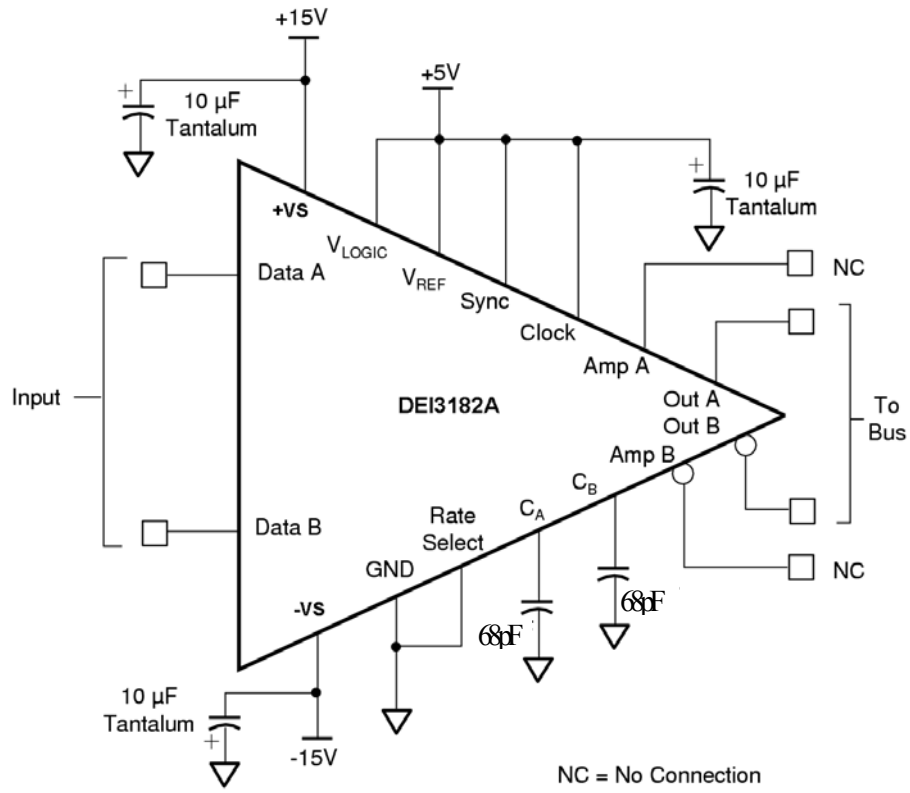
+15V

10 µF Tantalum

+5V

10 µF Tantalum

+VS

$V_{LOGIC}$

$V_{REF}$

Sync

Clock

Data A

NC

Amp A

Input

DEI3182A

Out A

Out B

To Bus

Amp B

$C_B$

$C_A$

Data B

Rate Select

GND

NC

-VS

68pF

68pF

10 µF Tantalum

-15V

NC = No Connection